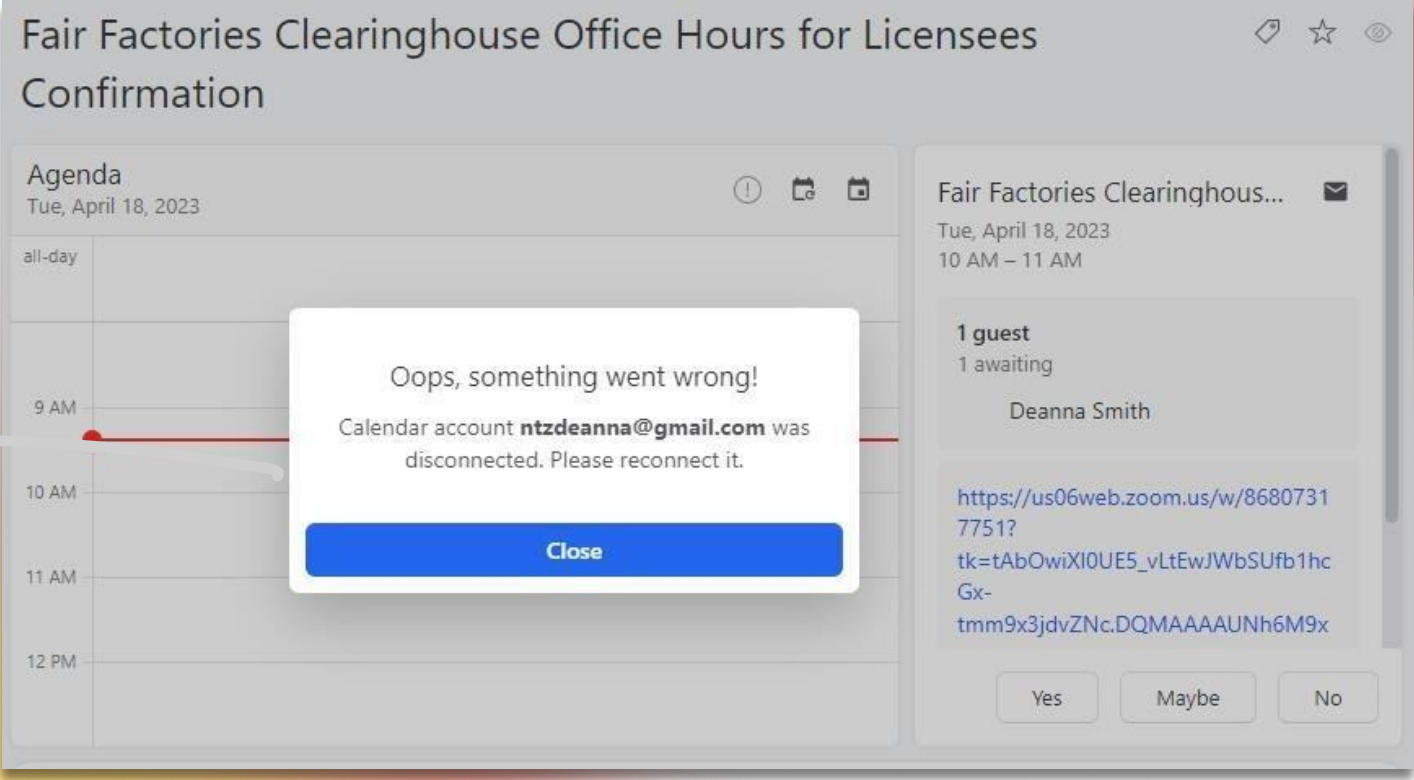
Fair Factories Clearinghouse Office Hours for Licensees Confirmation

Agenda
Tue, April 18, 2023

all-day

9 AM

10 AM

11 AM

12 PM

Oops, something went wrong!

Calendar account **ntzdeanna@gmail.com** was disconnected. Please reconnect it.

Close

Fair Factories Clearinghous...
Tue, April 18, 2023
10 AM – 11 AM

1 guest
1 awaiting
Deanna Smith

https://us06web.zoom.us/w/86807317751?tk=tAbOwiXI0UE5_vLtEwJWbSUfb1hcGx-tmm9x3jdvZNc.DQMAAAAUNh6M9x

Yes Maybe No